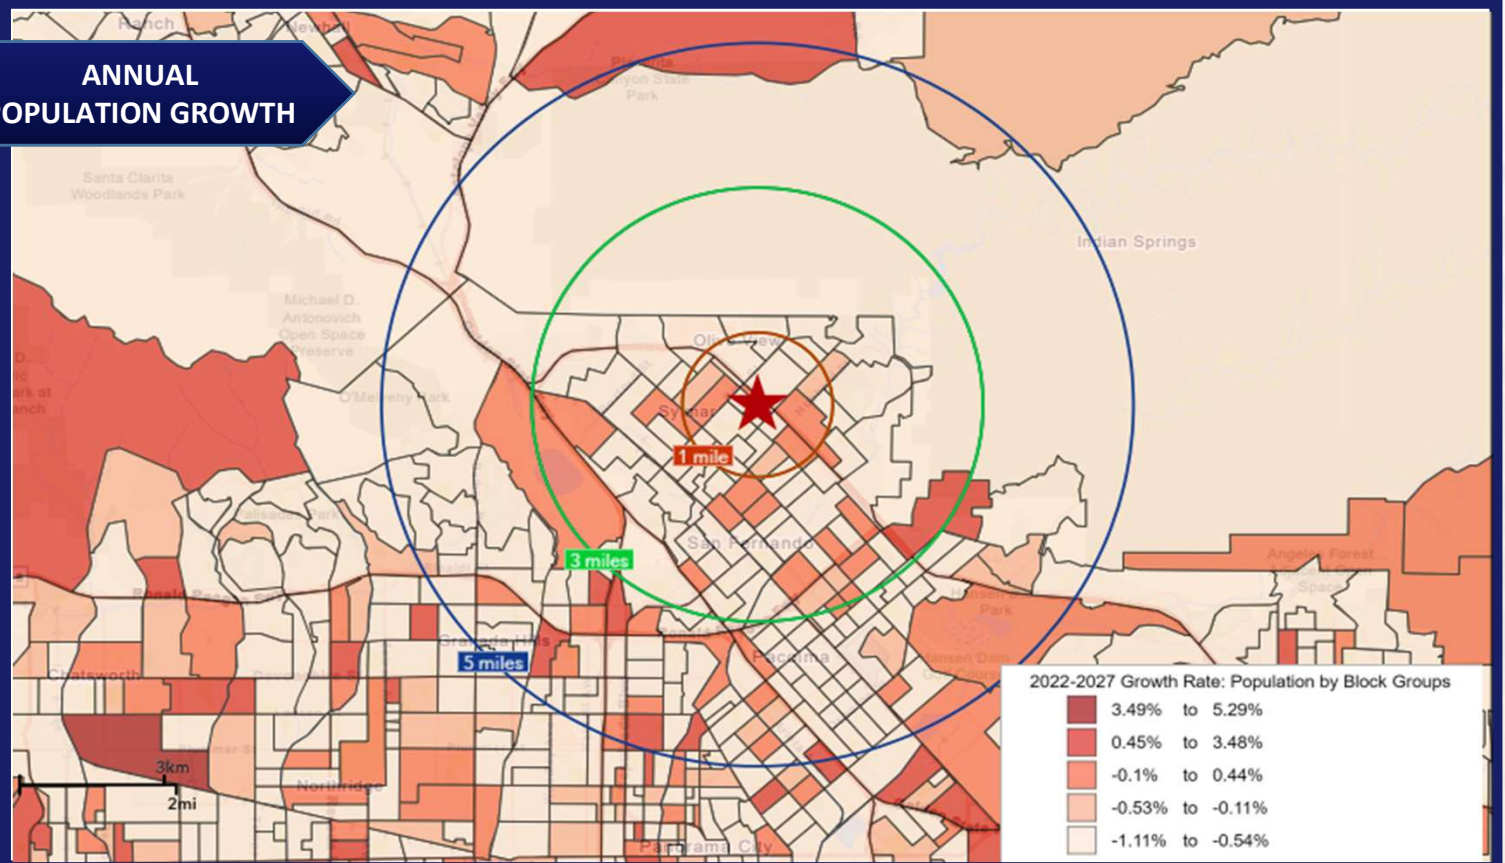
ANNUAL
OPULATION GROWTH

Ranch
Newhall
Placerita Canyon State Park
Santa Clarita Woodlands Park
Indian Springs
Michael D. Antonovich Open Space Preserve
O'Melveny Park
Olive View
Sylmar
1 mile
Palisades Park
San Fernando
3 miles
Angeles Forest
Hansen Dam Park
Granada Hills
5 miles
Chatsworth
Pacoima
Northridge
Panorama City
3km
2mi

2022-2027 Growth Rate: Population by Block Groups
| | | | |
|---|---|---|---|
| | 3.49% | to | 5.29% |
| | 0.45% | to | 3.48% |
| | -0.1% | to | 0.44% |
| | -0.53% | to | -0.11% |
| | -1.11% | to | -0.54% |